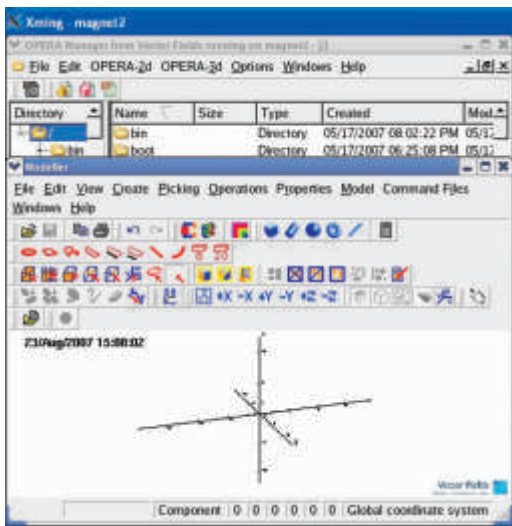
Xming - magnet2

OPERA Manager from Vector Fields running on magnet2 - [/]

File Edit OPERA-2d OPERA-3d Options Windows Help

| Directory | Name | Size | Type | Created | Mod |
|---|---|---|---|---|---|
| / | bin | | Directory | 05/17/2007 08:02:22 PM | 05/1 |
| bin | boot | | Directory | 05/17/2007 06:25:08 PM | 05/1 |

Modeller

File Edit View Create Picking Operations Properties Model Command Files Windows Help

+X -X +Y -Y +Z -Z

23/Aug/2007 15:08:02

Vector Fields

Component 0 0 0 0 0 0 Global coordinate system